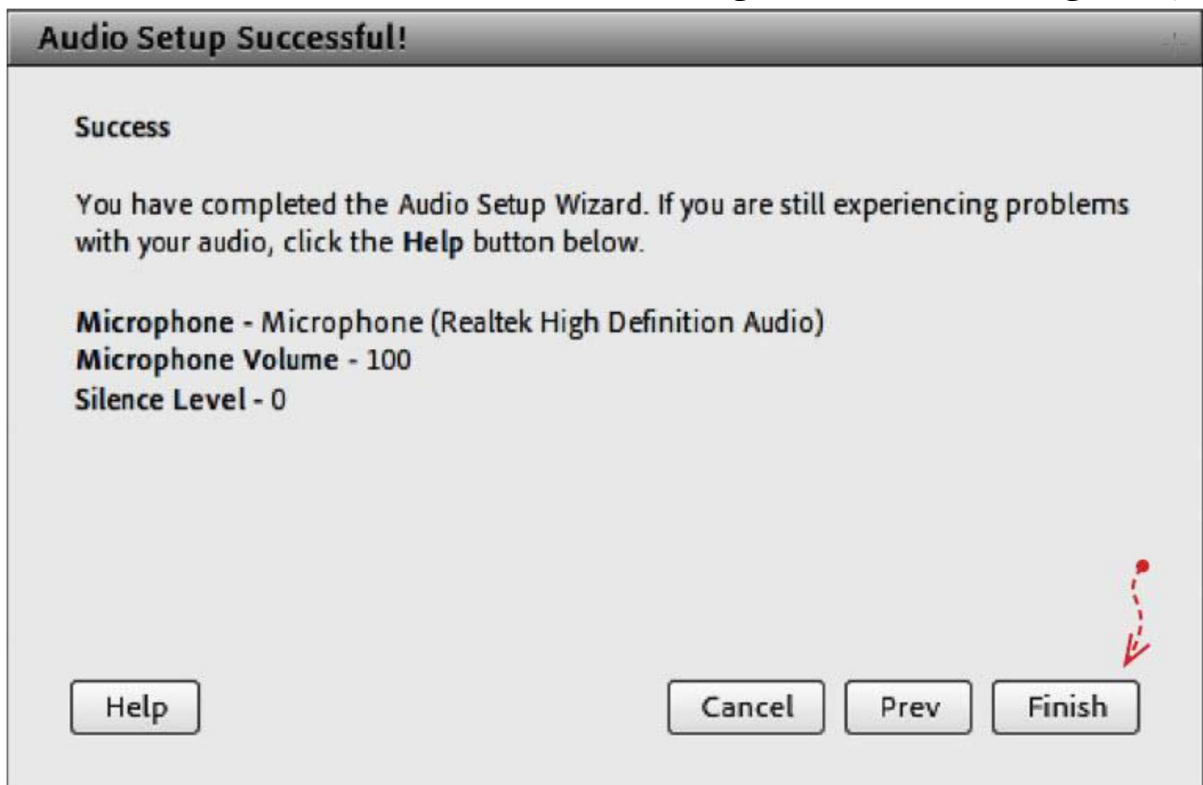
Audio Setup Successful!

Success

You have completed the Audio Setup Wizard. If you are still experiencing problems with your audio, click the Help button below.

Microphone - Microphone (Realtek High Definition Audio)
Microphone Volume - 100
Silence Level - 0

Help

Cancel

Prev

Finish